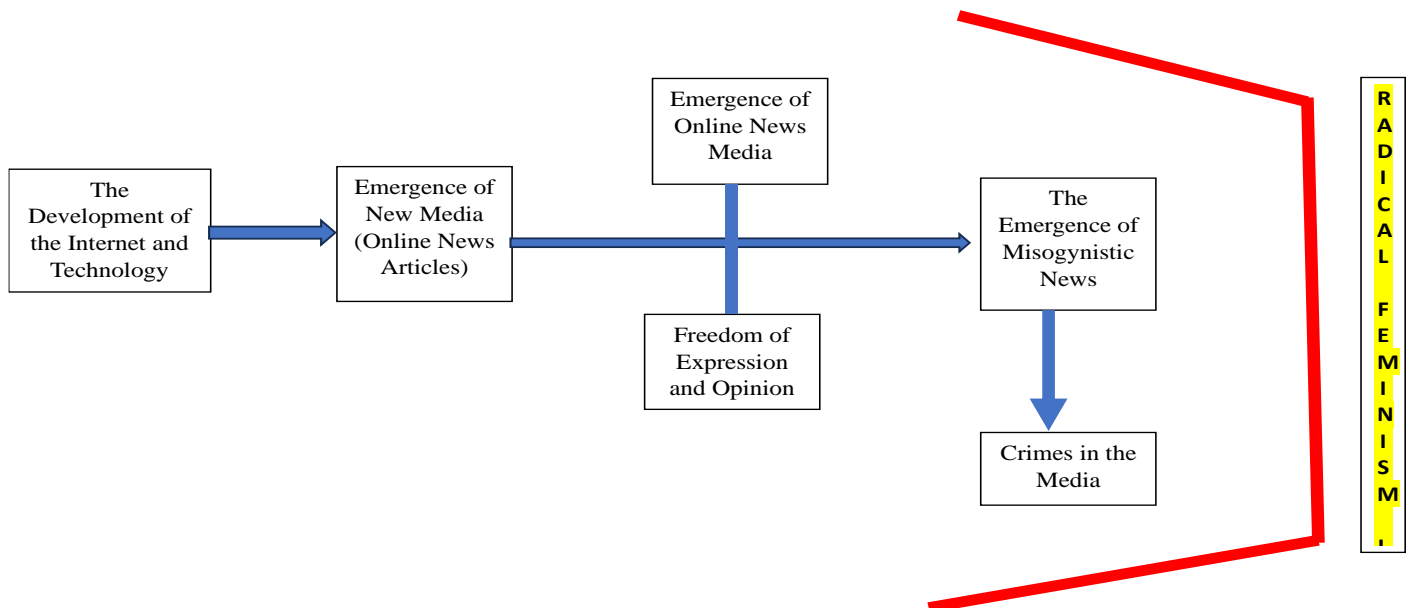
The Development of the Internet and Technology

Emergence of New Media (Online News Articles)

Emergence of Online News Media

Freedom of Expression and Opinion

The Emergence of Misogynistic News

Crimes in the Media

R
A
D
I
C
A
L

F
E
M
I
N
I
S
M
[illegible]